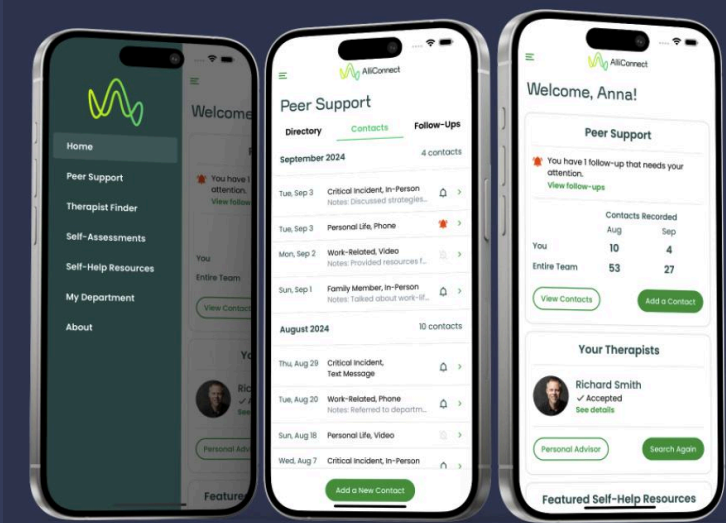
Home
Peer Support
Therapist Finder
Self-Assessments
Self-Help Resources
My Department
About

Welcome
You h
attention.
View follow
You
Entire Team
View Contacts
You
Ric
See
Personal Advi
Feature

AliConnect
Peer Support
Directory
Contacts
Follow-Ups
September 2024
4 contacts
Tue, Sep 3
Critical Incident, In-Person
Notes: Discussed strategies...
Tue, Sep 3
Personal Life, Phone
Mon, Sep 2
Work-Related, Video
Notes: Provided resources f...
Sun, Sep 1
Family Member, In-Person
Notes: Talked about work-lif...
August 2024
10 contacts
Thu, Aug 29
Critical Incident, Text Message
Tue, Aug 20
Work-Related, Phone
Notes: Referred to departm...
Sun, Aug 18
Personal Life, Video
Wed, Aug 7
Critical Incident, In-Person
Add a New Contact

AliConnect
Welcome, Anna!
Peer Support
You have 1 follow-up that needs your attention.
View follow-ups
Contacts Recorded

| | Aug | Sep |
|---|---|---|
| You | 10 | 4 |
| Entire Team | 53 | 27 |

View Contacts
Add a Contact
Your Therapists
Richard Smith
✓ Accepted
See details
Personal Advisor
Search Again
Featured Self-Help Resources